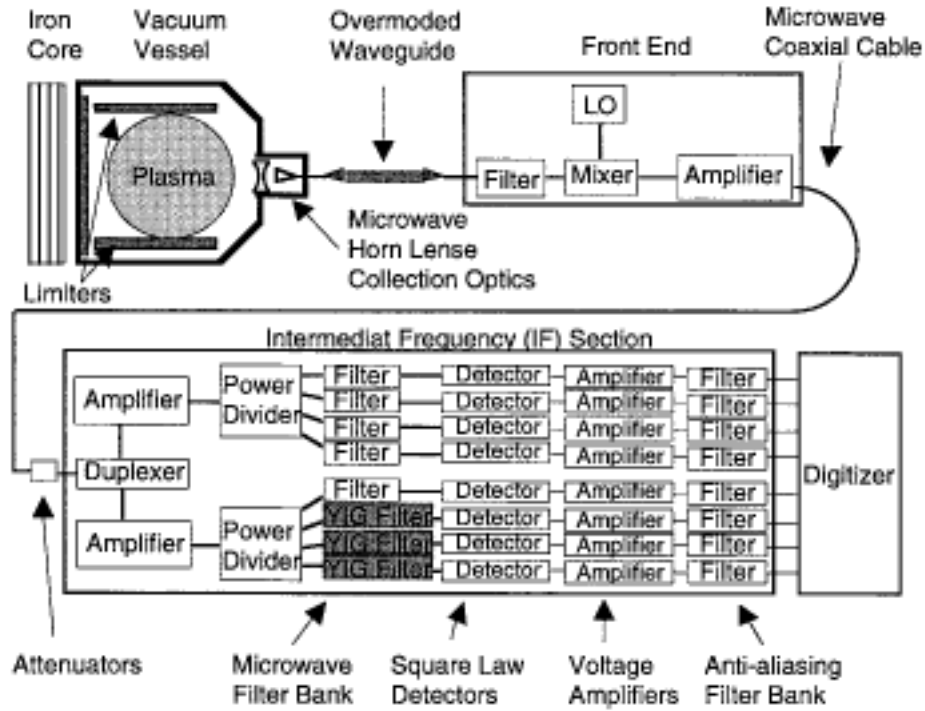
Iron Core

Vacuum Vessel

Overmoded Waveguide

Front End

Microwave Coaxial Cable

LO

Plasma

Filter

Mixer

Amplifier

Microwave Horn Lense Collection Optics

Limiters

Intermediat Frequency (IF) Section

Amplifier

Power Divider

Filter

Filter

Filter

Filter

Detector

Detector

Detector

Detector

Amplifier

Amplifier

Amplifier

Amplifier

Filter

Filter

Filter

Filter

Duplexer

Digitizer

Amplifier

Power Divider

Filter

YIG Filter

YIG Filter

YIG Filter

Detector

Detector

Detector

Detector

Amplifier

Amplifier

Amplifier

Amplifier

Filter

Filter

Filter

Filter

Attenuators

Microwave Filter Bank

Square Law Detectors

Voltage Amplifiers

Anti-aliasing Filter Bank